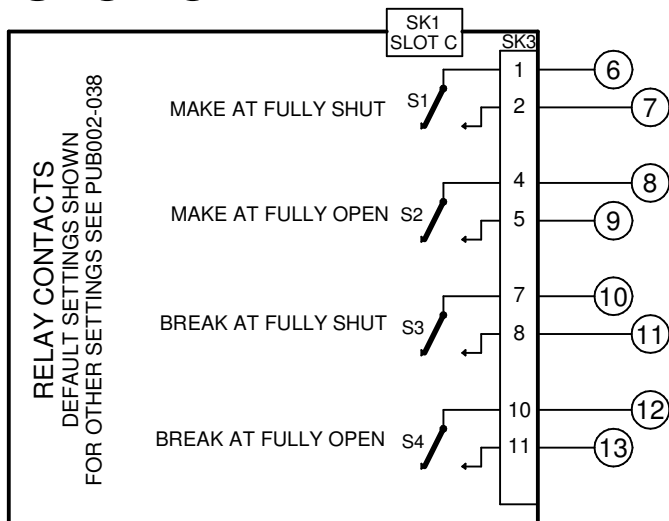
SK1
SLOT C

SK3

RELAY CONTACTS
DEFAULT SETTINGS SHOWN
FOR OTHER SETTINGS SEE PUB002-038

MAKE AT FULLY SHUT S1
1 6
2 7

MAKE AT FULLY OPEN S2
4 8
5 9

BREAK AT FULLY SHUT S3
7 10
8 11

BREAK AT FULLY OPEN S4
10 12
11 13